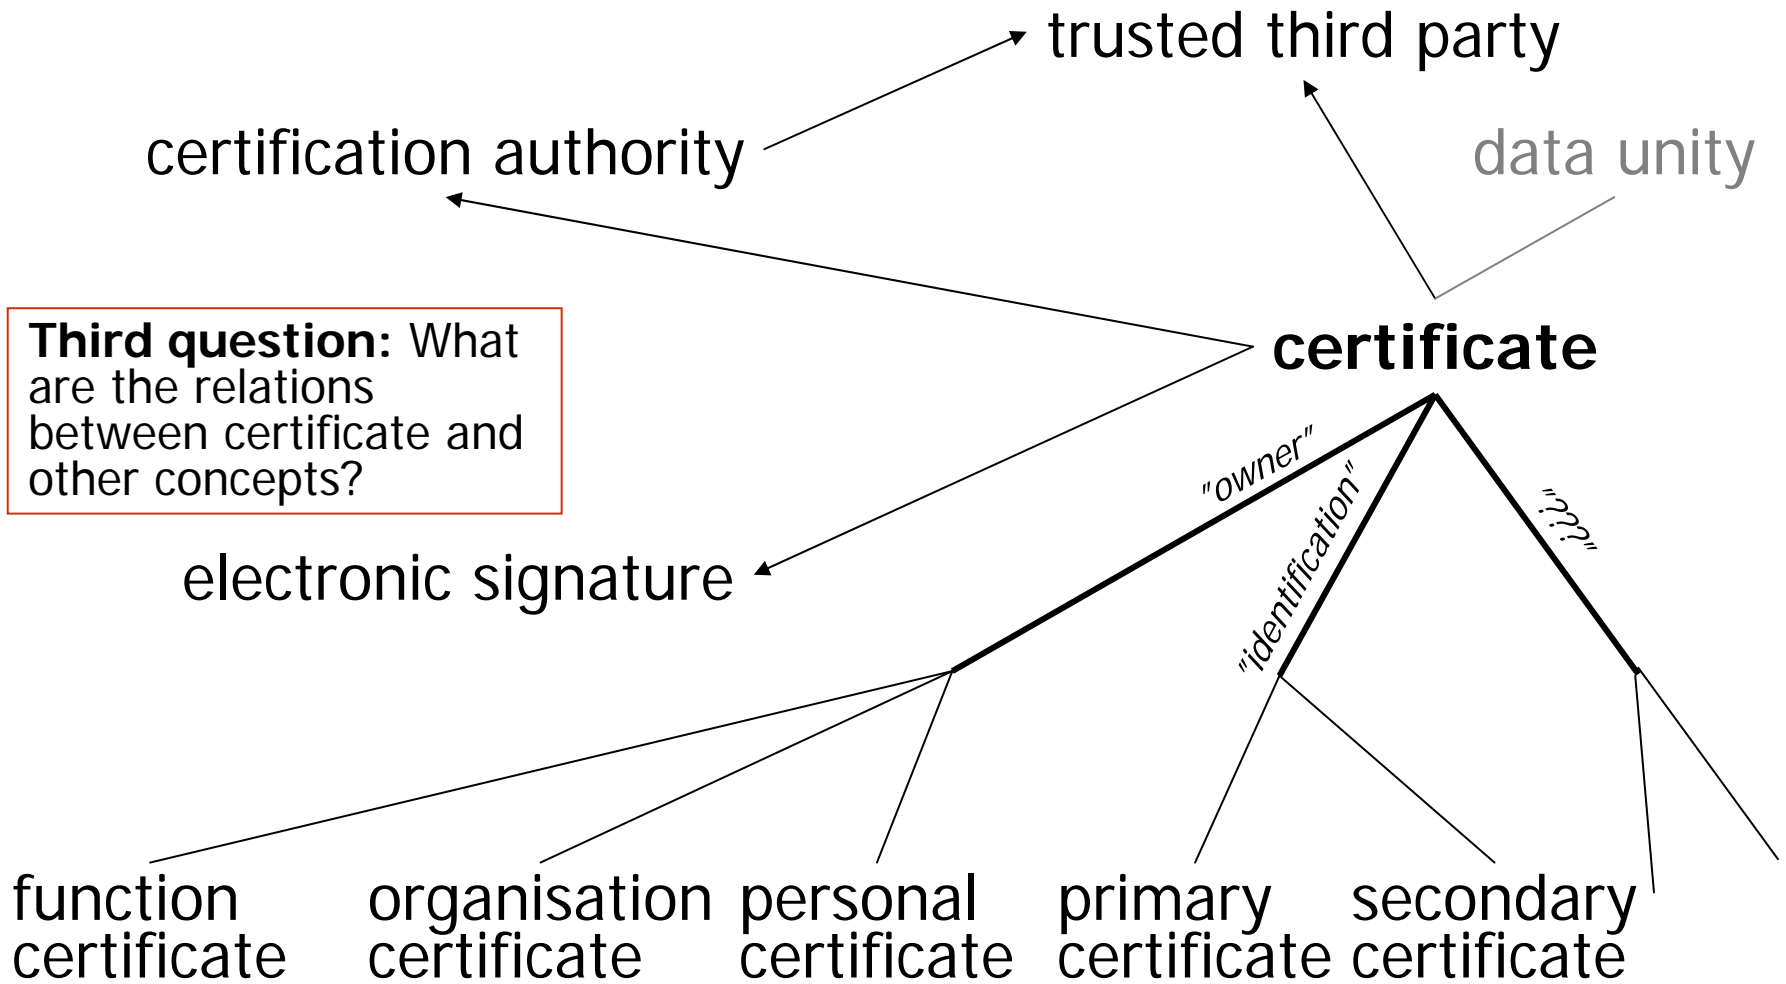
trusted third party

certification authority

data unity

**Third question:** What are the relations between certificate and other concepts?

**certificate**

"owner"

"identification"

"???"

electronic signature

function certificate

organisation certificate

personal certificate

primary certificate

secondary certificate